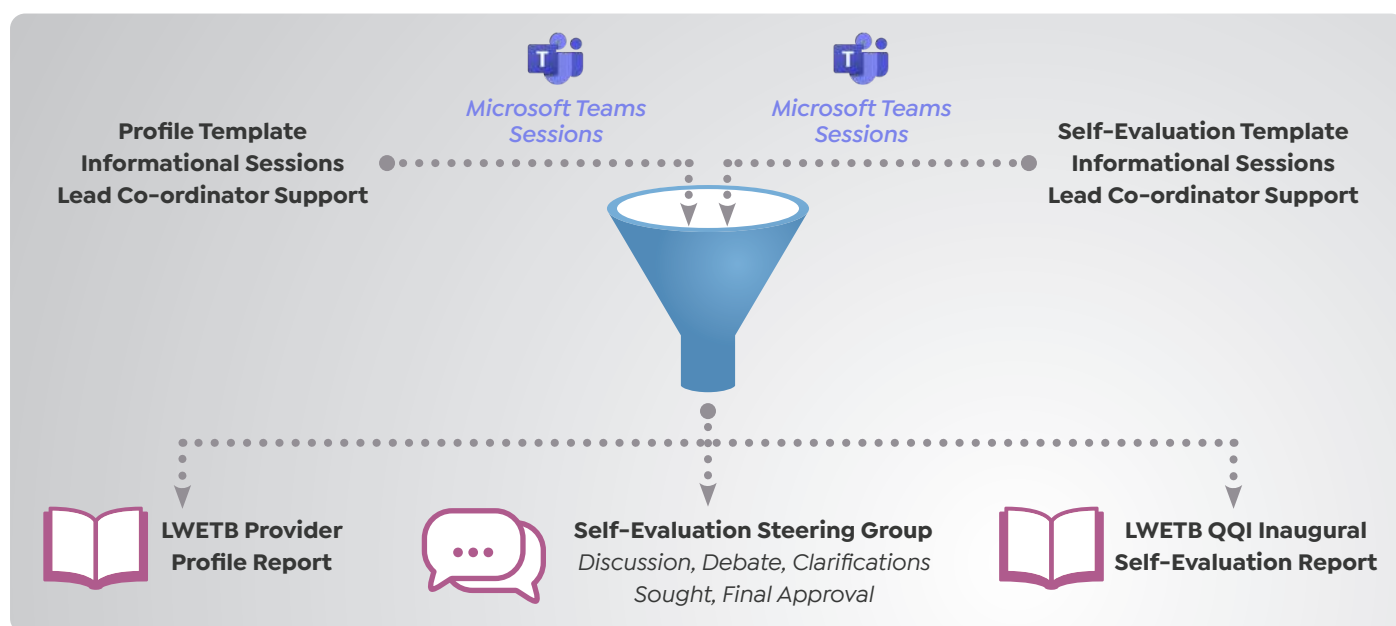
Microsoft Teams Sessions

Microsoft Teams Sessions

Profile Template
Informational Sessions
Lead Co-ordinator Support

Self-Evaluation Template
Informational Sessions
Lead Co-ordinator Support

LWETB Provider Profile Report

Self-Evaluation Steering Group
Discussion, Debate, Clarifications Sought, Final Approval

LWETB QQI Inaugural Self-Evaluation Report